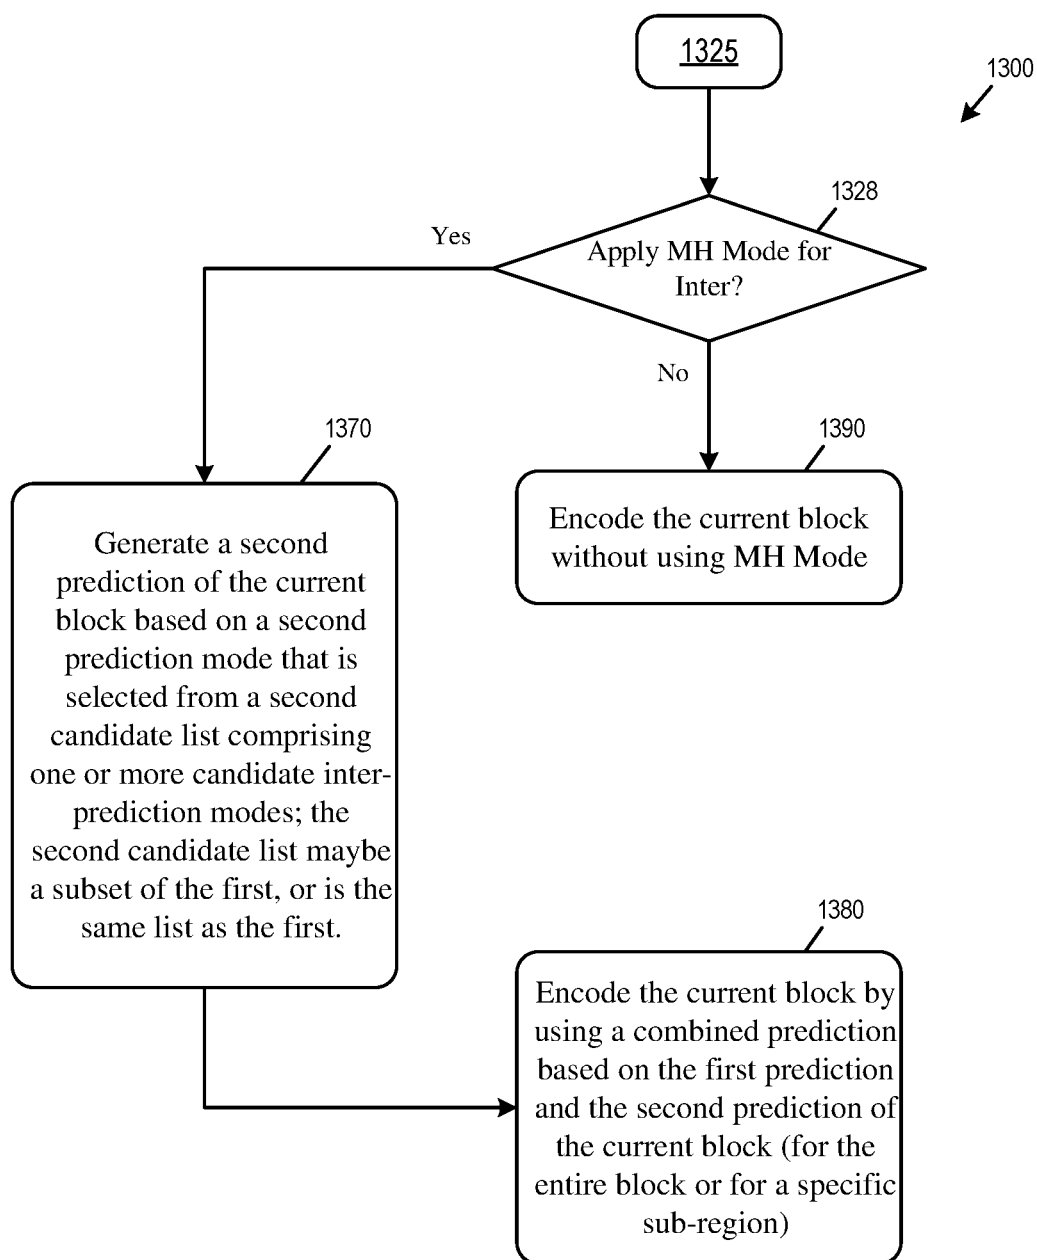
1325

1300

1328

Apply MH Mode for Inter?

Yes

No

1370

Generate a second prediction of the current block based on a second prediction mode that is selected from a second candidate list comprising one or more candidate inter-prediction modes; the second candidate list maybe a subset of the first, or is the same list as the first.

1390

Encode the current block without using MH Mode

1380

Encode the current block by using a combined prediction based on the first prediction and the second prediction of the current block (for the entire block or for a specific sub-region)